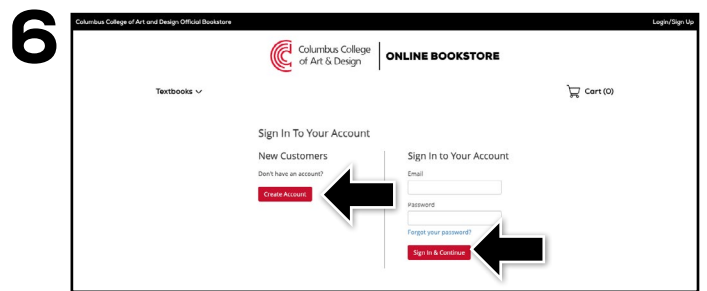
6

Columbus College of Art and Design Official Bookstore

Login/Sign Up

Columbus College of Art & Design

ONLINE BOOKSTORE

Textbooks

Cart (0)

Sign In To Your Account

New Customers

Don't have an account?

Create Account

Sign In to Your Account

Email

Password

Forgot your password?

Sign In & Continue